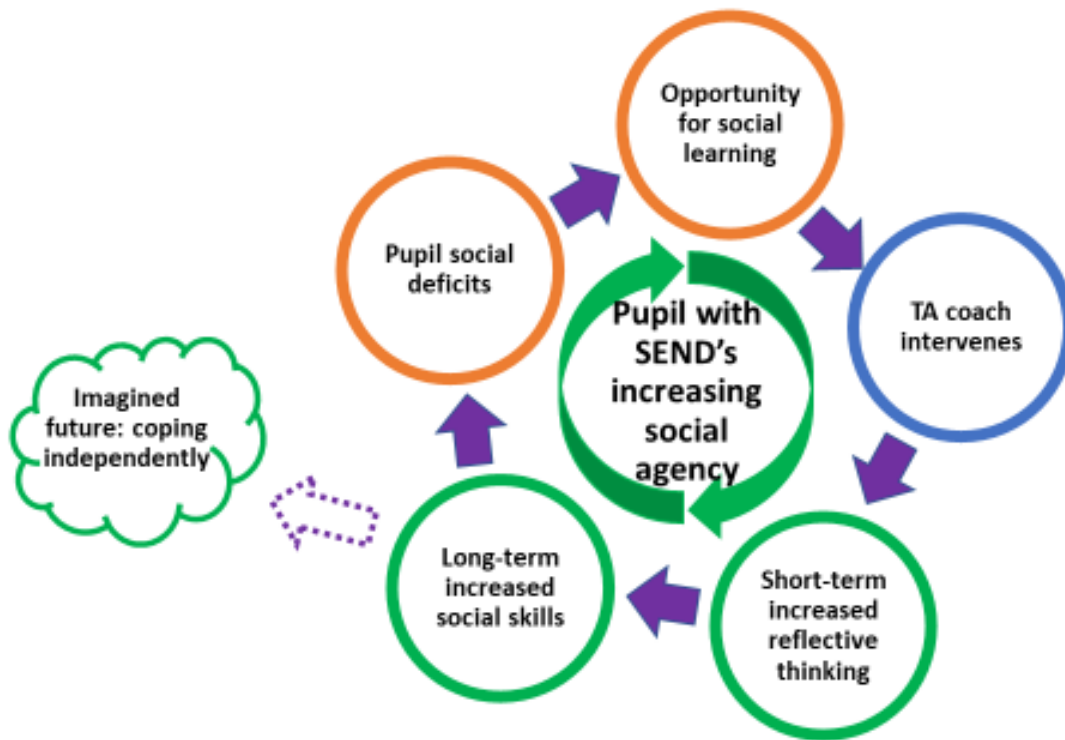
Opportunity for social learning

Pupil social deficits

TA coach intervenes

Pupil with SEND's increasing social agency

Imagined future: coping independently

Long-term increased social skills

Short-term increased reflective thinking